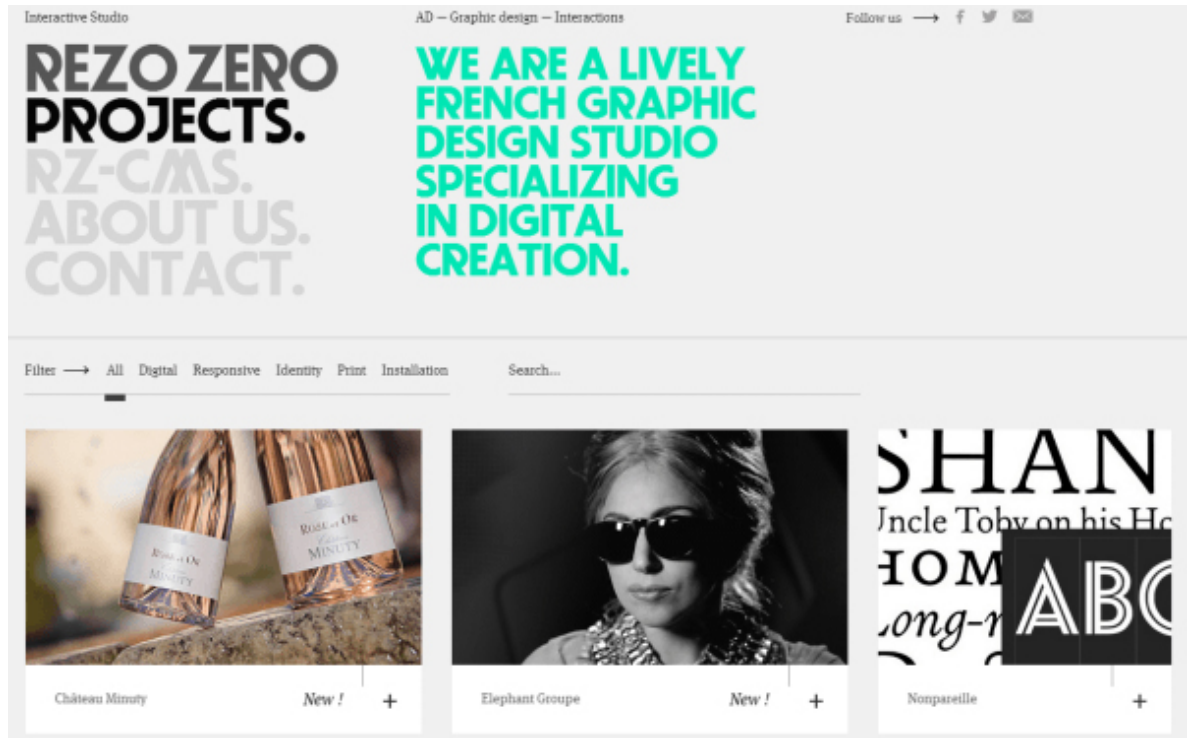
Interactive Studio

AD — Graphic design — Interactions

Follow us ⟶

REZO ZERO
PROJECTS.
RZ-CMS.
ABOUT US.
CONTACT.

WE ARE A LIVELY FRENCH GRAPHIC DESIGN STUDIO SPECIALIZING IN DIGITAL CREATION.

Filter ⟶ All Digital Responsive Identity Print Installation

Search...

ROSE et OR
MINUTY

ROSE et OR
MINUTY

SHAN
Uncle Toby on his Ho
HOM
Long-n
ABC

Château Minuty New ! +

Elephant Groupe New ! +

Nonpareille +